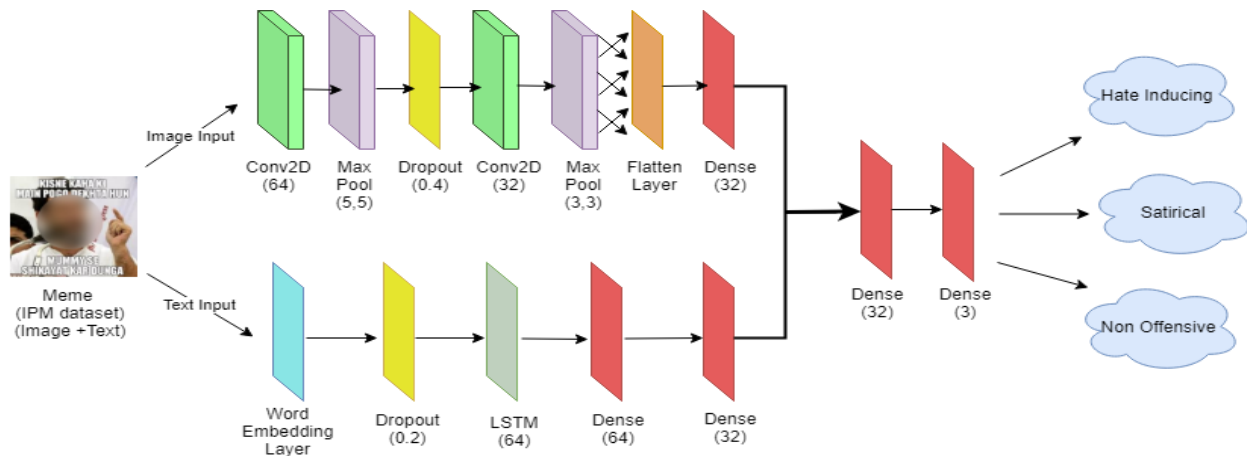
Image Input

Conv2D (64)

Max Pool (5,5)

Dropout (0.4)

Conv2D (32)

Max Pool (3,3)

Flatten Layer

Dense (32)

KISNE KAHA KI MAIN POGO DEKHTA HUN

MUMMY SE SHIKAYAT KAR DUNGA

Meme (IPM dataset) (Image +Text)

Text Input

Word Embedding Layer

Dropout (0.2)

LSTM (64)

Dense (64)

Dense (32)

Dense (32)

Dense (3)

Hate Inducing

Satirical

Non Offensive